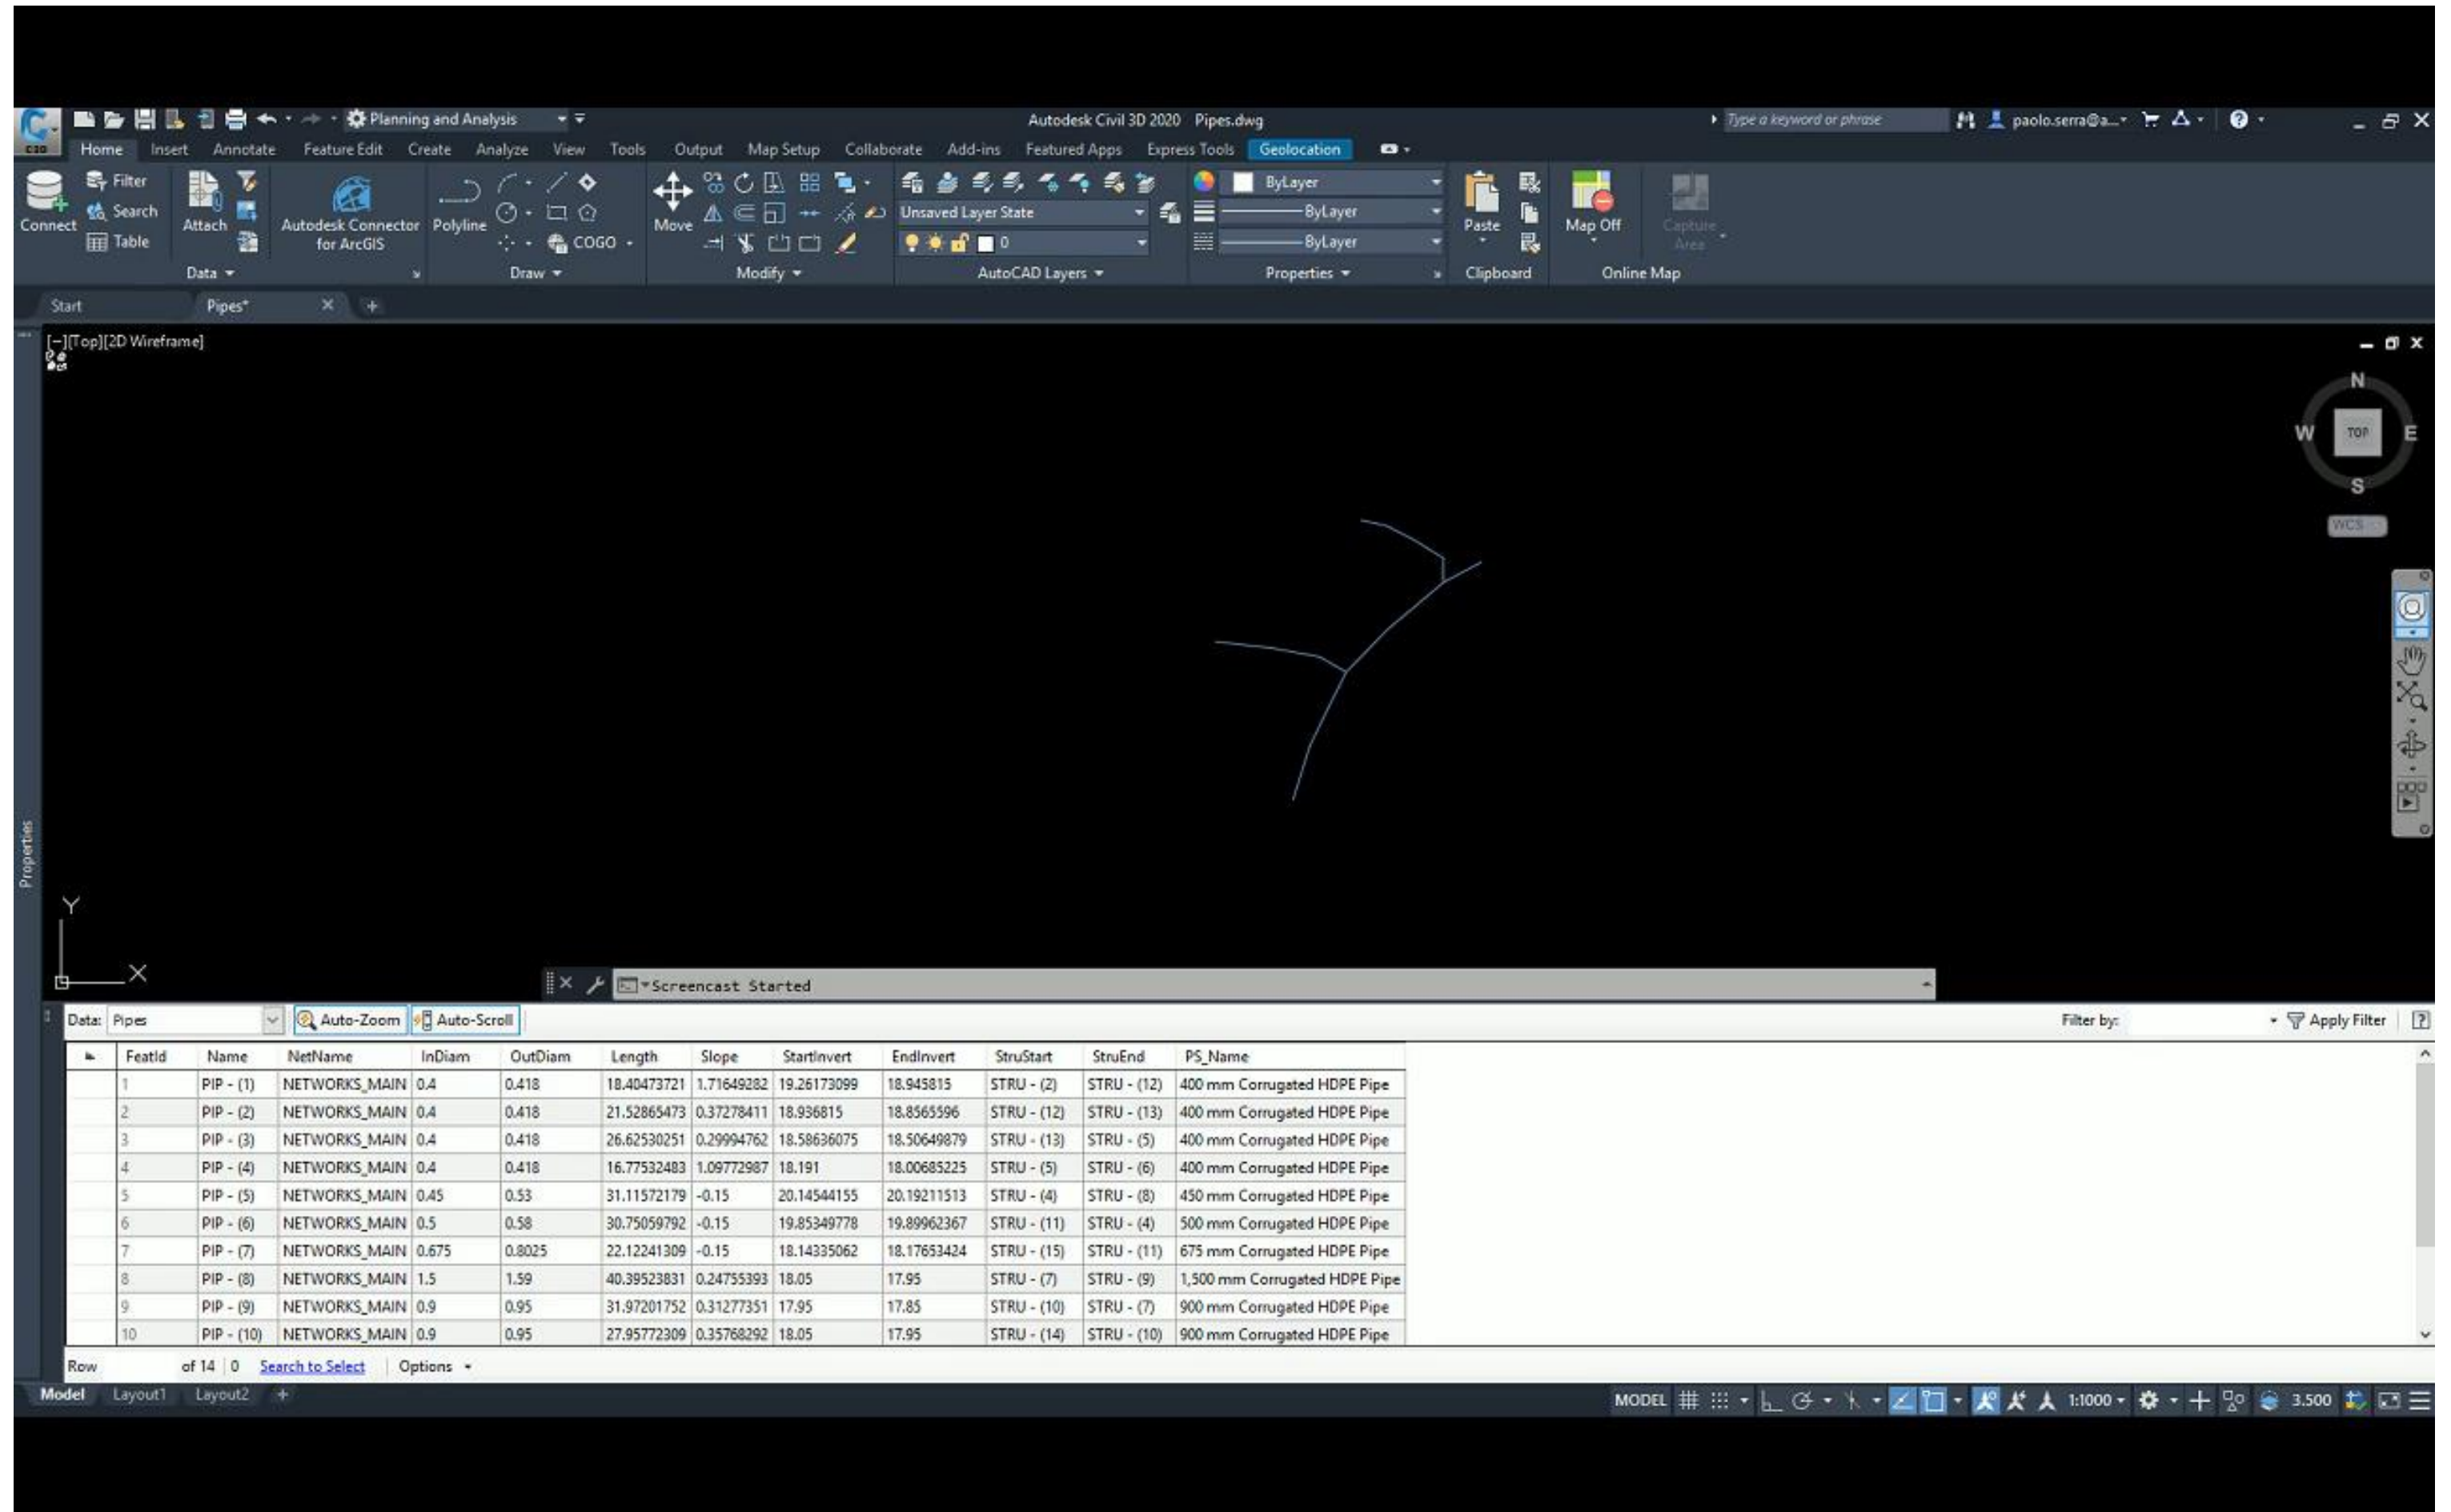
Planning and Analysis

Autodesk Civil 3D 2020 Pipes.dwg

Type a keyword or phrase

paolo.serra@a...

Home Insert Annotate Feature Edit Create Analyze View Tools Output Map Setup Collaborate Add-ins Featured Apps Express Tools Geolocation

Connect Filter Search Table Attach Autodesk Connector for ArcGIS Polyline COGO Move Unsaved Layer State ByLayer ByLayer ByLayer 0 Paste Map Off Capture Area

Data Draw Modify AutoCAD Layers Properties Clipboard Online Map

Start Pipes*

[–][Top][2D Wireframe]

N W TOP E S WCS

Y X

Screencast Started

Properties

Data: Pipes Auto-Zoom Auto-Scroll Filter by: Apply Filter

| | FeatId | Name | NetName | InDiam | OutDiam | Length | Slope | StartInvert | EndInvert | StruStart | StruEnd | PS_Name |
|---|---|---|---|---|---|---|---|---|---|---|---|---|
| | 1 | PIP - (1) | NETWORKS_MAIN | 0.4 | 0.418 | 18.40473721 | 1.71649282 | 19.26173099 | 18.945815 | STRU - (2) | STRU - (12) | 400 mm Corrugated HDPE Pipe |
| | 2 | PIP - (2) | NETWORKS_MAIN | 0.4 | 0.418 | 21.52865473 | 0.37278411 | 18.936815 | 18.8565596 | STRU - (12) | STRU - (13) | 400 mm Corrugated HDPE Pipe |
| | 3 | PIP - (3) | NETWORKS_MAIN | 0.4 | 0.418 | 26.62530251 | 0.29994762 | 18.58636075 | 18.50649879 | STRU - (13) | STRU - (5) | 400 mm Corrugated HDPE Pipe |
| | 4 | PIP - (4) | NETWORKS_MAIN | 0.4 | 0.418 | 16.77532483 | 1.09772987 | 18.191 | 18.00685225 | STRU - (5) | STRU - (6) | 400 mm Corrugated HDPE Pipe |
| | 5 | PIP - (5) | NETWORKS_MAIN | 0.45 | 0.53 | 31.11572179 | -0.15 | 20.14544155 | 20.19211513 | STRU - (4) | STRU - (8) | 450 mm Corrugated HDPE Pipe |
| | 6 | PIP - (6) | NETWORKS_MAIN | 0.5 | 0.58 | 30.75059792 | -0.15 | 19.85349778 | 19.89962367 | STRU - (11) | STRU - (4) | 500 mm Corrugated HDPE Pipe |
| | 7 | PIP - (7) | NETWORKS_MAIN | 0.675 | 0.8025 | 22.12241309 | -0.15 | 18.14335062 | 18.17653424 | STRU - (15) | STRU - (11) | 675 mm Corrugated HDPE Pipe |
| | 8 | PIP - (8) | NETWORKS_MAIN | 1.5 | 1.59 | 40.39523831 | 0.24755393 | 18.05 | 17.95 | STRU - (7) | STRU - (9) | 1,500 mm Corrugated HDPE Pipe |
| | 9 | PIP - (9) | NETWORKS_MAIN | 0.9 | 0.95 | 31.97201752 | 0.31277351 | 17.95 | 17.85 | STRU - (10) | STRU - (7) | 900 mm Corrugated HDPE Pipe |
| | 10 | PIP - (10) | NETWORKS_MAIN | 0.9 | 0.95 | 27.95772309 | 0.35768292 | 18.05 | 17.95 | STRU - (14) | STRU - (10) | 900 mm Corrugated HDPE Pipe |

Row of 14 | 0 Search to Select Options

Model Layout1 Layout2

MODEL 1:1000 3.500